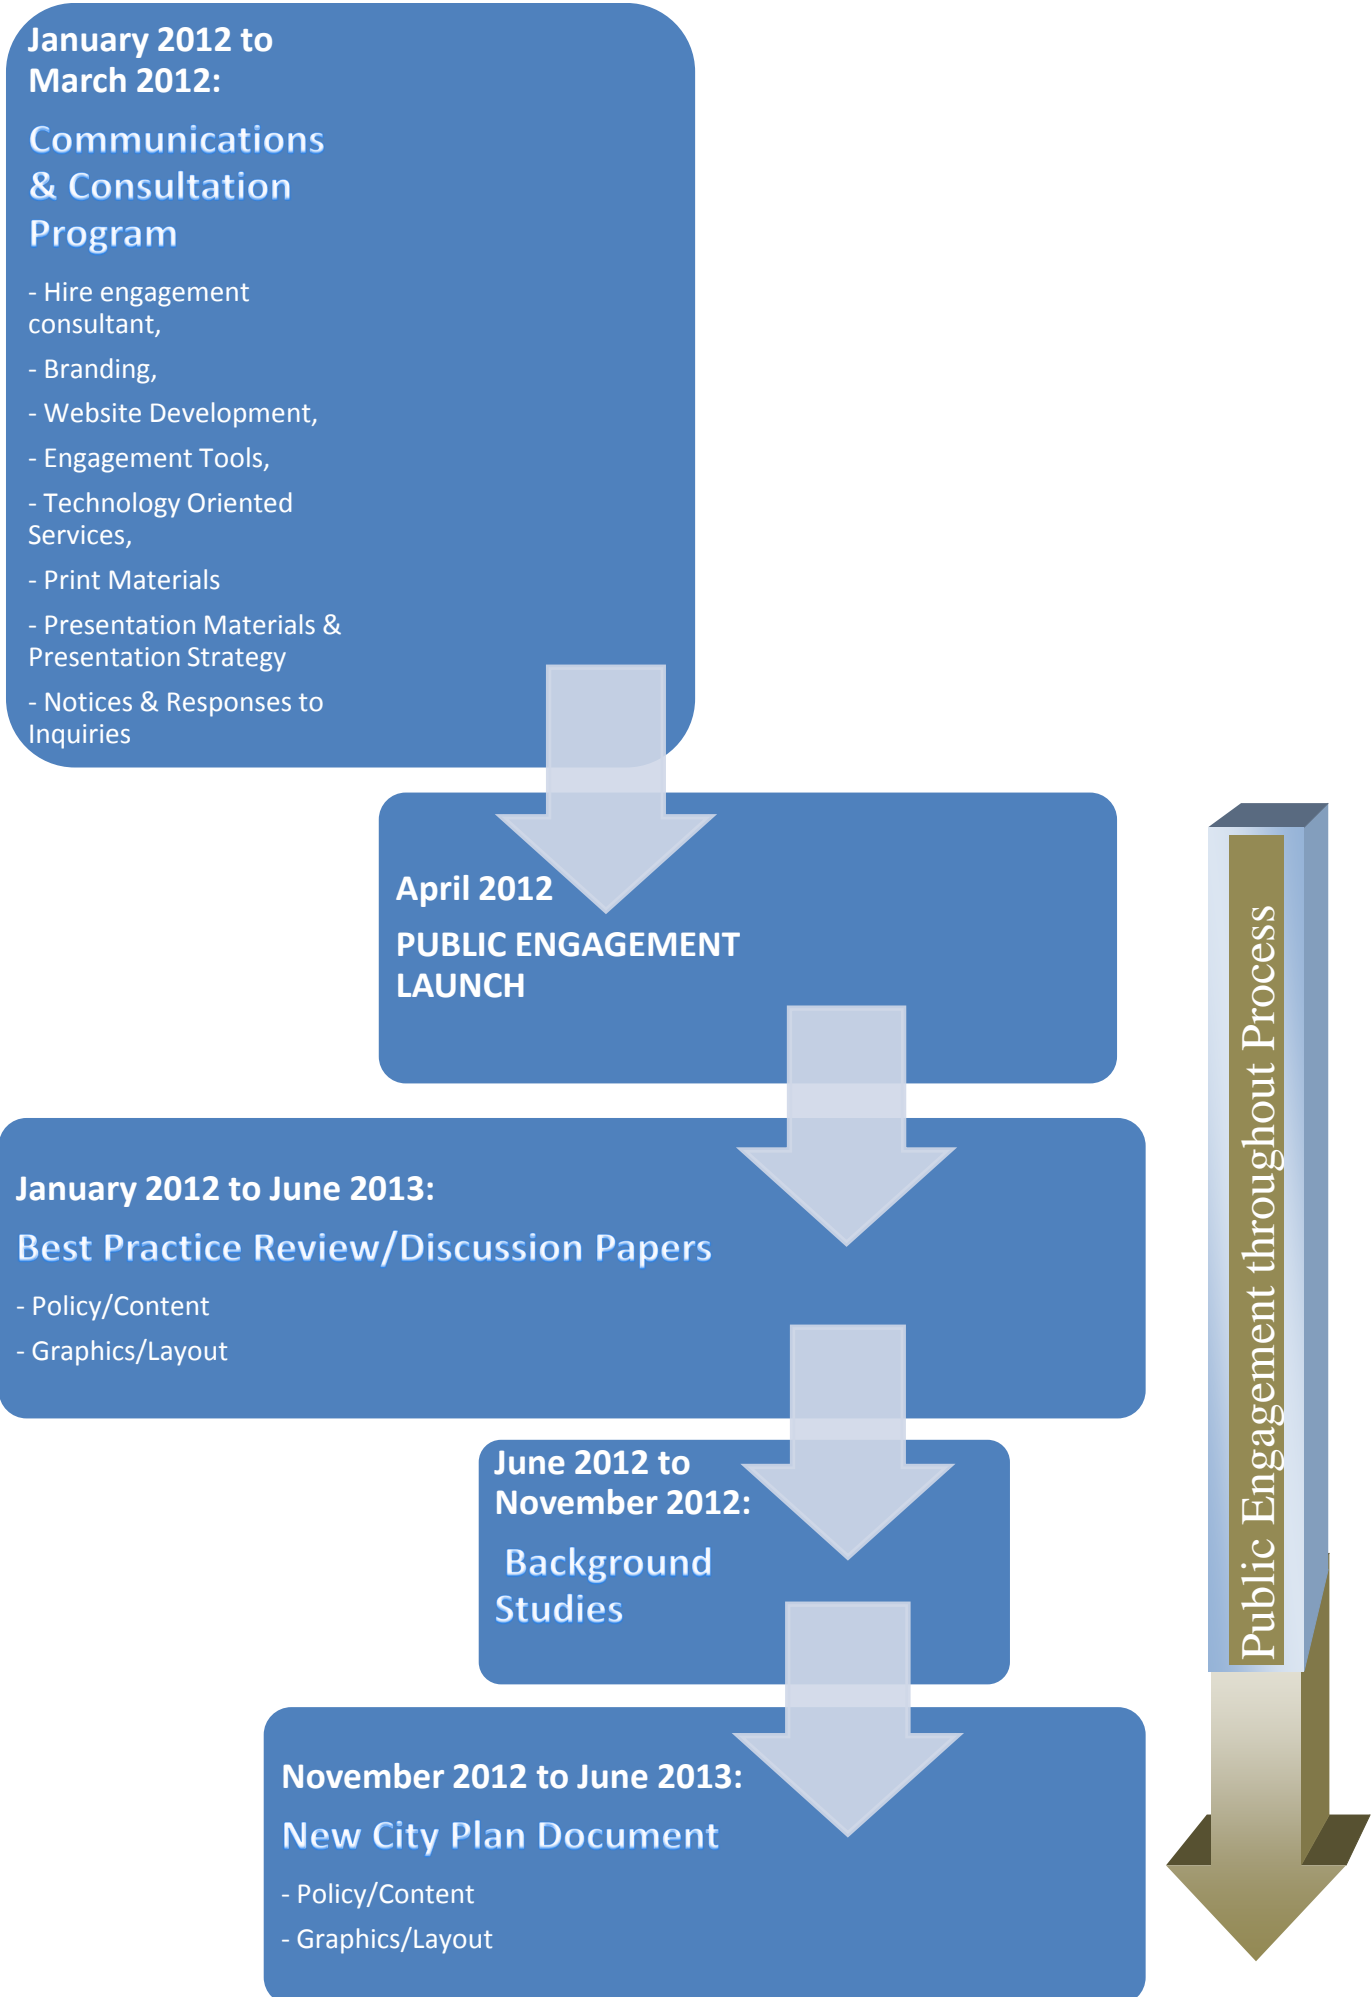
January 2012 to March 2012:

Communications & Consultation Program

- Hire engagement consultant,

- Branding,

- Website Development,

- Engagement Tools,

- Technology Oriented Services,

- Print Materials

- Presentation Materials & Presentation Strategy

- Notices & Responses to Inquiries

April 2012

PUBLIC ENGAGEMENT LAUNCH

January 2012 to June 2013:

Best Practice Review/Discussion Papers

- Policy/Content

- Graphics/Layout

June 2012 to November 2012:

Background Studies

November 2012 to June 2013:

New City Plan Document

- Policy/Content

- Graphics/Layout

Public Engagement throughout Process